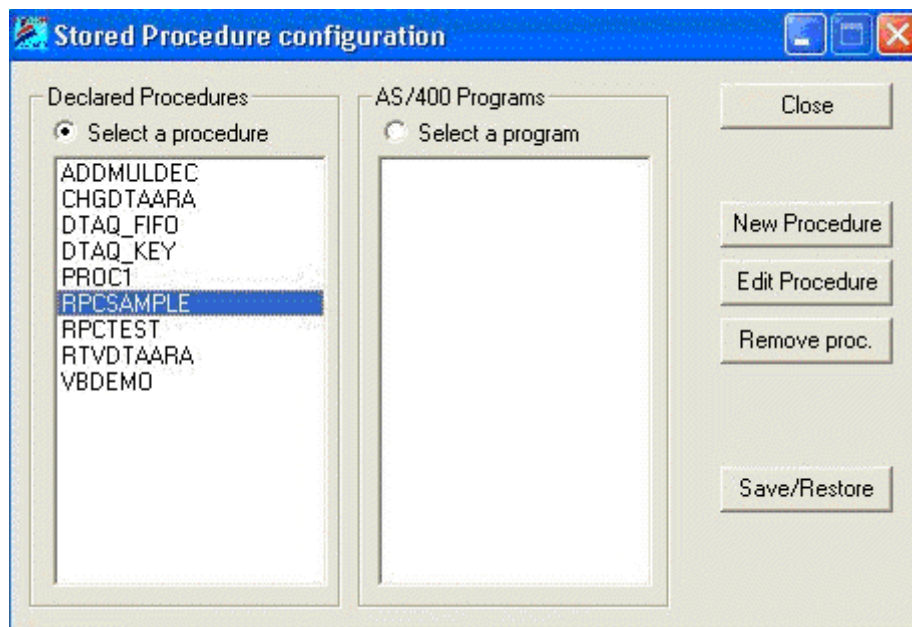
Stored Procedure configuration

Declared Procedures
Select a procedure
ADDMULDEC
CHGDTAARA
DTAQ_FIFO
DTAQ_KEY
PROC1
RPCSAMPLE
RPCTEST
RTVDTAARA
VBDEMO

AS/400 Programs
Select a program

Close

New Procedure

Edit Procedure

Remove proc.

Save/Restore